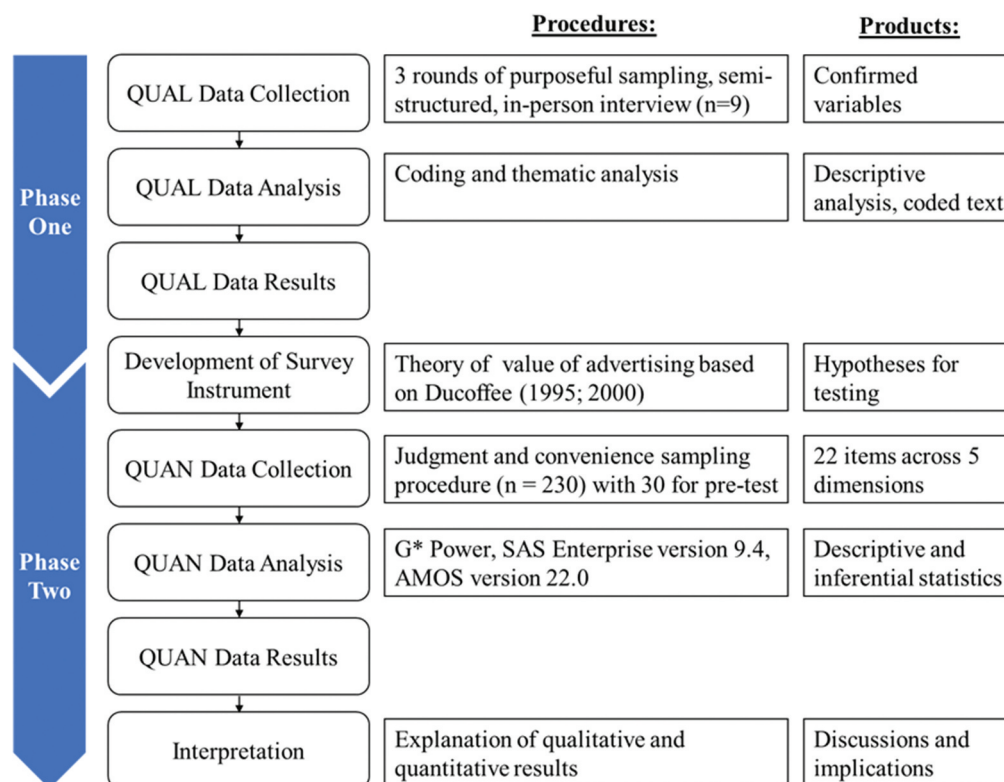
Procedures:

Products:

Phase One

QUAL Data Collection

3 rounds of purposeful sampling, semi-structured, in-person interview (n=9)

Confirmed variables

QUAL Data Analysis

Coding and thematic analysis

Descriptive analysis, coded text

QUAL Data Results

Development of Survey Instrument

Theory of value of advertising based on Ducoffee (1995; 2000)

Hypotheses for testing

Phase Two

QUAN Data Collection

Judgment and convenience sampling procedure (n = 230) with 30 for pre-test

22 items across 5 dimensions

QUAN Data Analysis

G* Power, SAS Enterprise version 9.4, AMOS version 22.0

Descriptive and inferential statistics

QUAN Data Results

Interpretation

Explanation of qualitative and quantitative results

Discussions and implications